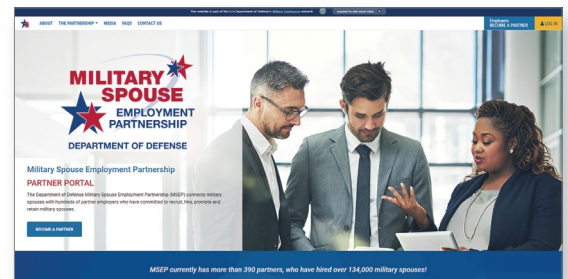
This website is part of the U.S. Department of Defense's Military OneSource network. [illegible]

ABOUT THE PARTNERSHIP MEDIA FAQS CONTACT US

Employers BECOME A PARTNER

LOG IN

MILITARY SPOUSE EMPLOYMENT PARTNERSHIP

DEPARTMENT OF DEFENSE

Military Spouse Employment Partnership

PARTNER PORTAL

The Department of Defense Military Spouse Employment Partnership (MSEP) connects military spouses with hundreds of partner employers who have committed to recruit, hire, promote and retain military spouses.

BECOME A PARTNER

MSEP currently has more than 390 partners, who have hired over 134,000 military spouses!